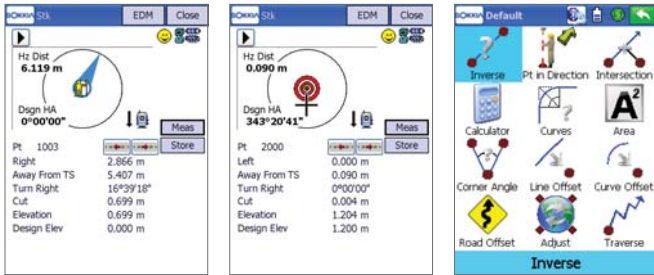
SOKKIA Stk EDM Close

Hz Dist
6.119 m

Dsgn HA
0°00'00"

Meas
Store

Pt 1003
Right 2.866 m
Away From TS 5.407 m
Turn Right 16°39'18"
Cut 0.699 m
Elevation 0.699 m
Design Elev 0.000 m

SOKKIA Stk EDM Close

Hz Dist
0.090 m

Dsgn HA
343°20'41"

Meas
Store

Pt 2000
Left 0.000 m
Away From TS 0.090 m
Turn Right 0°00'00"
Cut 0.004 m
Elevation 1.204 m
Design Elev 1.200 m

SOKKIA Default

Inverse
Pt in Direction
Intersection
Calculator
Curves
Area
Corner Angle
Line Offset
Curve Offset
Road Offset
Adjust
Traverse

Inverse